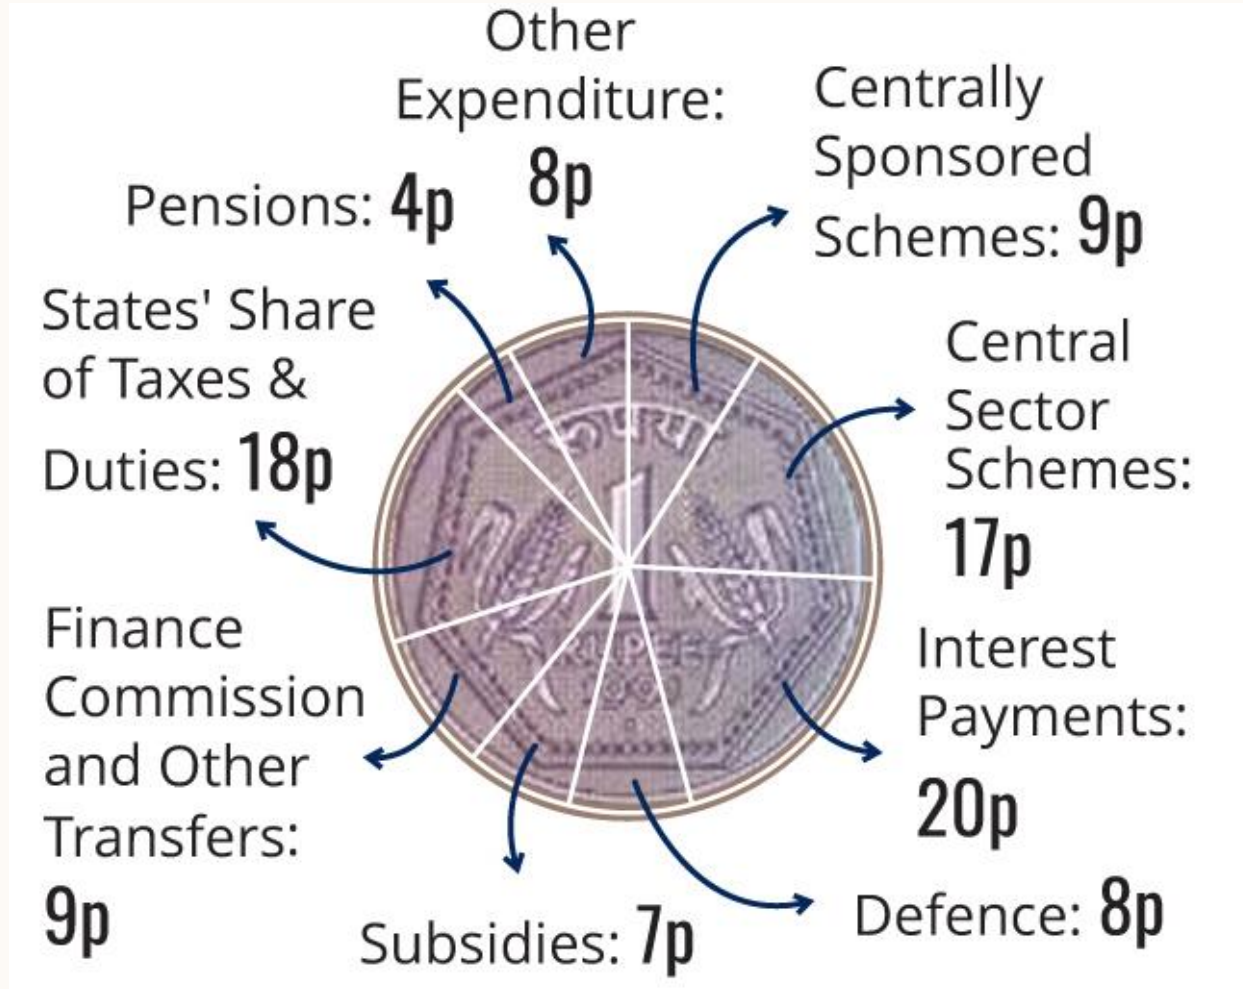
Other Expenditure: 8p

Centrally Sponsored Schemes: 9p

Pensions: 4p

States' Share of Taxes & Duties: 18p

Central Sector Schemes: 17p

Finance Commission and Other Transfers: 9p

Interest Payments: 20p

Subsidies: 7p

Defence: 8p